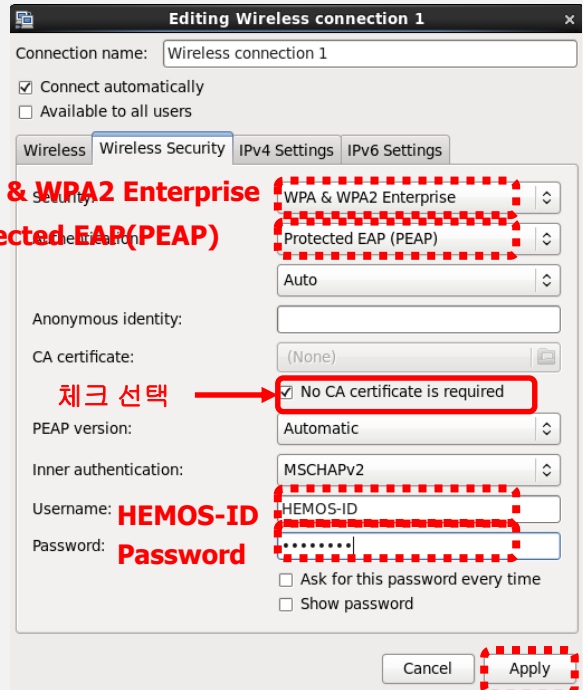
Editing Wireless connection 1

Connection name: Wireless connection 1

☑ Connect automatically
☐ Available to all users

Wireless | Wireless Security | IPv4 Settings | IPv6 Settings

& WPA2 Enterprise
Security: WPA & WPA2 Enterprise

ected EAP(PEAP)
Authentication: Protected EAP (PEAP)

Auto

Anonymous identity:

CA certificate: (None)

체크 선택
☑ No CA certificate is required

PEAP version: Automatic

Inner authentication: MSCHAPv2

Username: HEMOS-ID
HEMOS-ID

Password: Password
••••••••

☐ Ask for this password every time
☐ Show password

Cancel
Apply